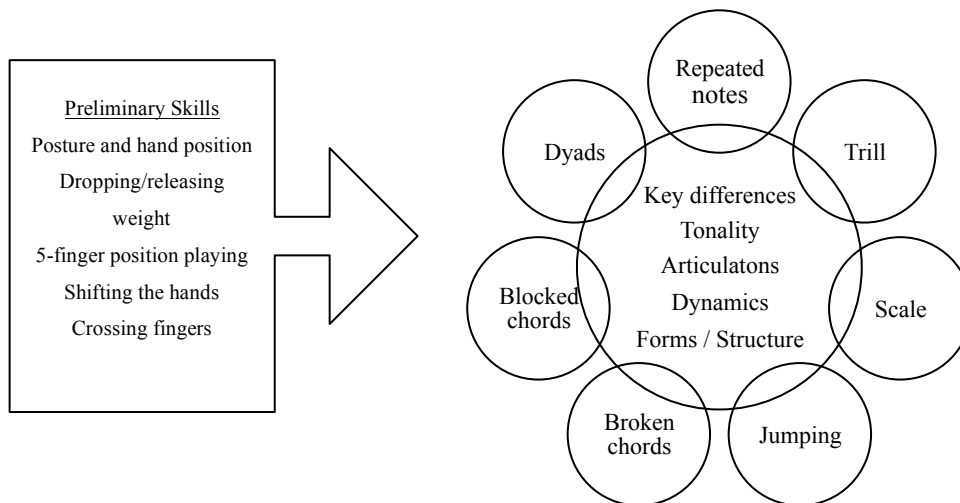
Preliminary Skills
Posture and hand position
Dropping/releasing weight
5-finger position playing
Shifting the hands
Crossing fingers

Repeated notes

Dyads

Trill

Key differences
Tonality
Articulatons
Dynamics
Forms / Structure

Blocked chords

Scale

Broken chords

Jumping